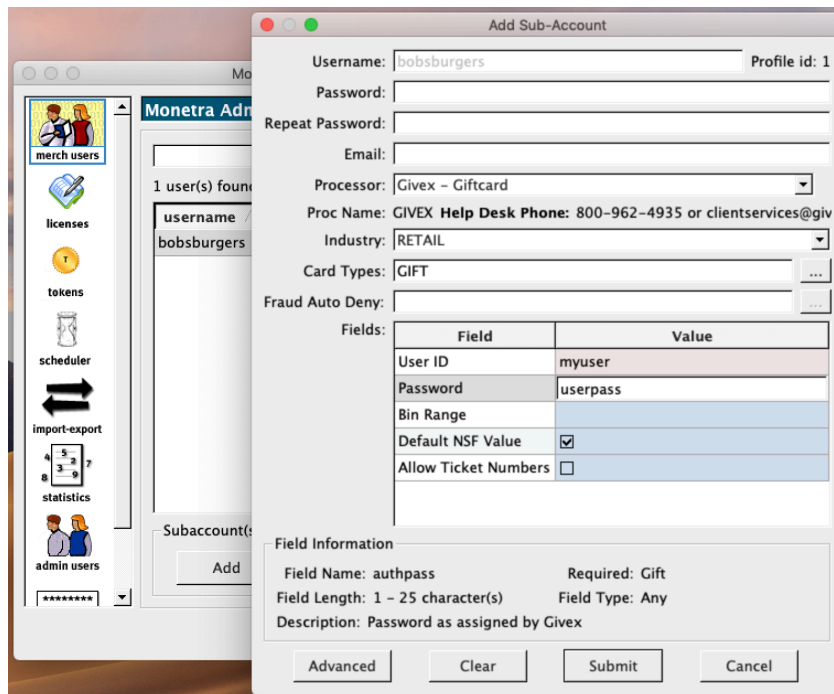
Mo

merch users
licenses
tokens
scheduler
import-export
statistics
admin users
********

Monetra Adm

1 user(s) foun

| username |
|---|
| bobsburgers |

Subaccount(s

Add

Add Sub-Account

Username: bobsburgers Profile id: 1
Password:
Repeat Password:
Email:
Processor: Givex - Giftcard
Proc Name: GIVEX Help Desk Phone: 800-962-4935 or clientservices@giv
Industry: RETAIL
Card Types: GIFT ...
Fraud Auto Deny: ...
Fields:

| Field | Value |
|---|---|
| User ID | myuser |
| Password | userpass |
| Bin Range | |
| Default NSF Value | ☑ |
| Allow Ticket Numbers | ☐ |

Field Information
Field Name: authpass Required: Gift
Field Length: 1 - 25 character(s) Field Type: Any
Description: Password as assigned by Givex

Advanced Clear Submit Cancel